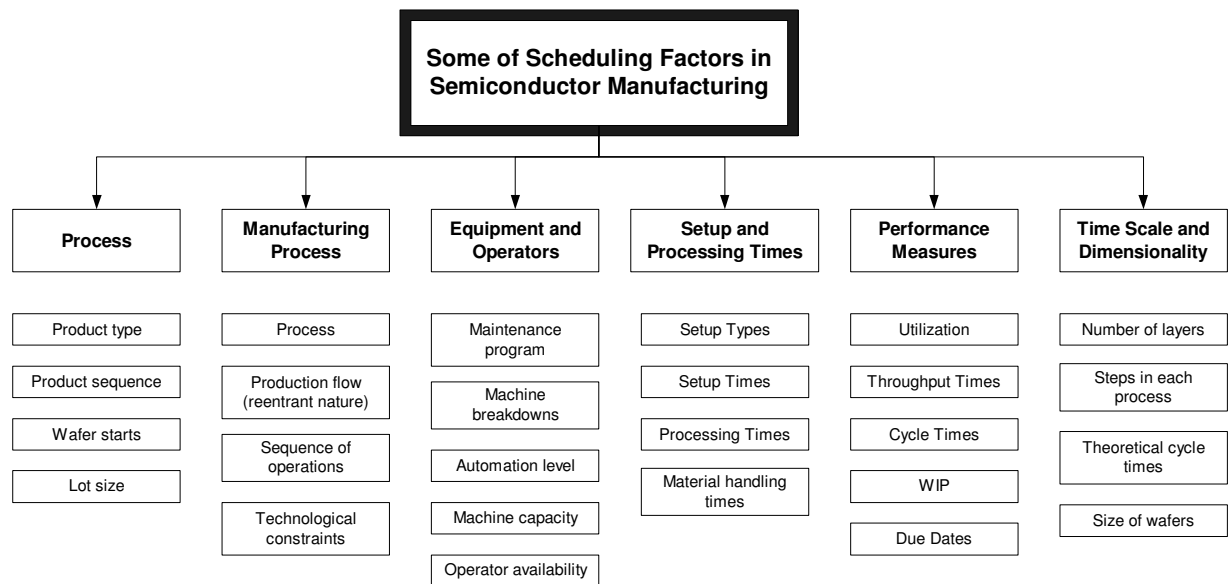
Some of Scheduling Factors in Semiconductor Manufacturing

Process

Product type

Product sequence

Wafer starts

Lot size

Manufacturing Process

Process

Production flow (reentrant nature)

Sequence of operations

Technological constraints

Equipment and Operators

Maintenance program

Machine breakdowns

Automation level

Machine capacity

Operator availability

Setup and Processing Times

Setup Types

Setup Times

Processing Times

Material handling times

Performance Measures

Utilization

Throughput Times

Cycle Times

WIP

Due Dates

Time Scale and Dimensionality

Number of layers

Steps in each process

Theoretical cycle times

Size of wafers